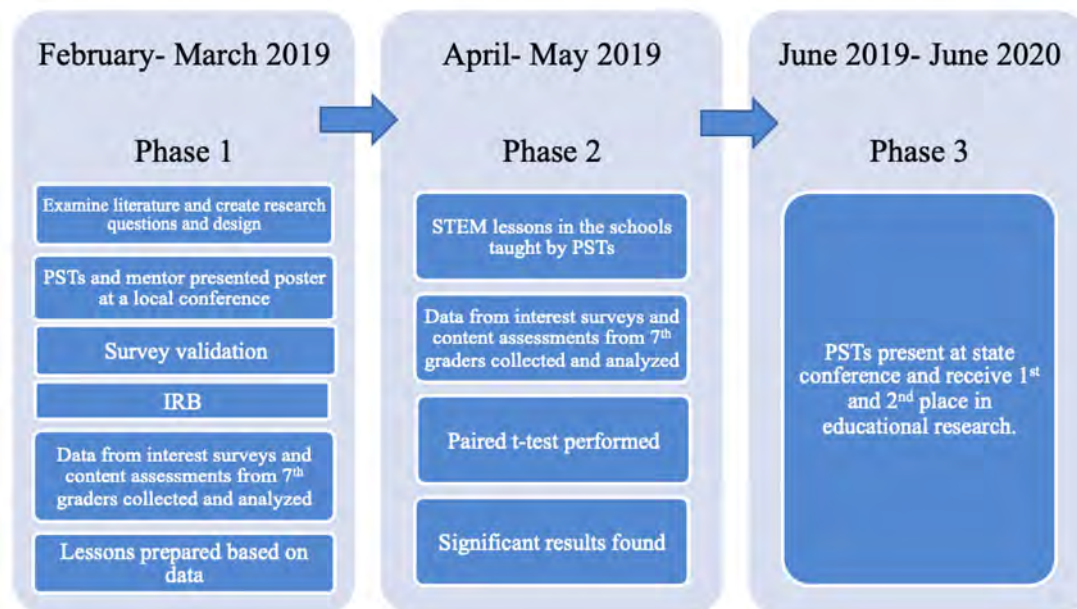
February- March 2019

Phase 1

Examine literature and create research questions and design

PSTs and mentor presented poster at a local conference

Survey validation

IRB

Data from interest surveys and content assessments from 7$^{th}$ graders collected and analyzed

Lessons prepared based on data

April- May 2019

Phase 2

STEM lessons in the schools taught by PSTs

Data from interest surveys and content assessments from 7$^{th}$ graders collected and analyzed

Paired t-test performed

Significant results found

June 2019- June 2020

Phase 3

PSTs present at state conference and receive 1$^{st}$ and 2$^{nd}$ place in educational research.